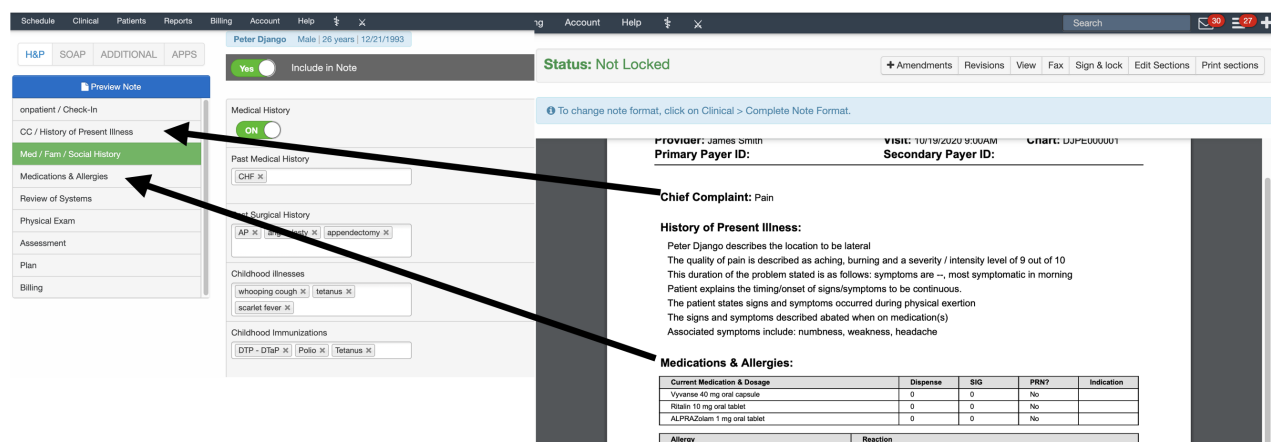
Schedule Clinical Patients Reports Billing Account Help

H&P SOAP ADDITIONAL APPS

Preview Note

onpatient / Check-In
CC / History of Present Illness
Med / Fam / Social History
Medications & Allergies
Review of Systems
Physical Exam
Assessment
Plan
Billing

Peter Django Male | 26 years | 12/21/1993

Yes Include in Note

Medical History
ON

Past Medical History
CHF ×

Past Surgical History
AP × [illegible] × appendectomy ×

Childhood illnesses
whooping cough × tetanus ×
scarlet fever ×

Childhood Immunizations
DTP - DTaP × Polio × Tetanus ×

ng Account Help

Search 30 27

Status: Not Locked

+ Amendments Revisions View Fax Sign & lock Edit Sections Print sections

To change note format, click on Clinical > Complete Note Format.

Provider: James Smith Visit: 10/19/2020 9:00AM Chart: DJPE000001
Primary Payer ID: Secondary Payer ID:

Chief Complaint: Pain

History of Present Illness:

Peter Django describes the location to be lateral
The quality of pain is described as aching, burning and a severity / intensity level of 9 out of 10
This duration of the problem stated is as follows: symptoms are --, most symptomatic in morning
Patient explains the timing/onset of signs/symptoms to be continuous.
The patient states signs and symptoms occurred during physical exertion
The signs and symptoms described abated when on medication(s)
Associated symptoms include: numbness, weakness, headache

Medications & Allergies:

| Current Medication & Dosage | Dispense | SIG | PRN? | Indication |
|---|---|---|---|---|
| Vyvanse 40 mg oral capsule | 0 | 0 | No | |
| Ritalin 10 mg oral tablet | 0 | 0 | No | |
| ALPRAZolam 1 mg oral tablet | 0 | 0 | No | |

| Allergy | Reaction |
|---|---|